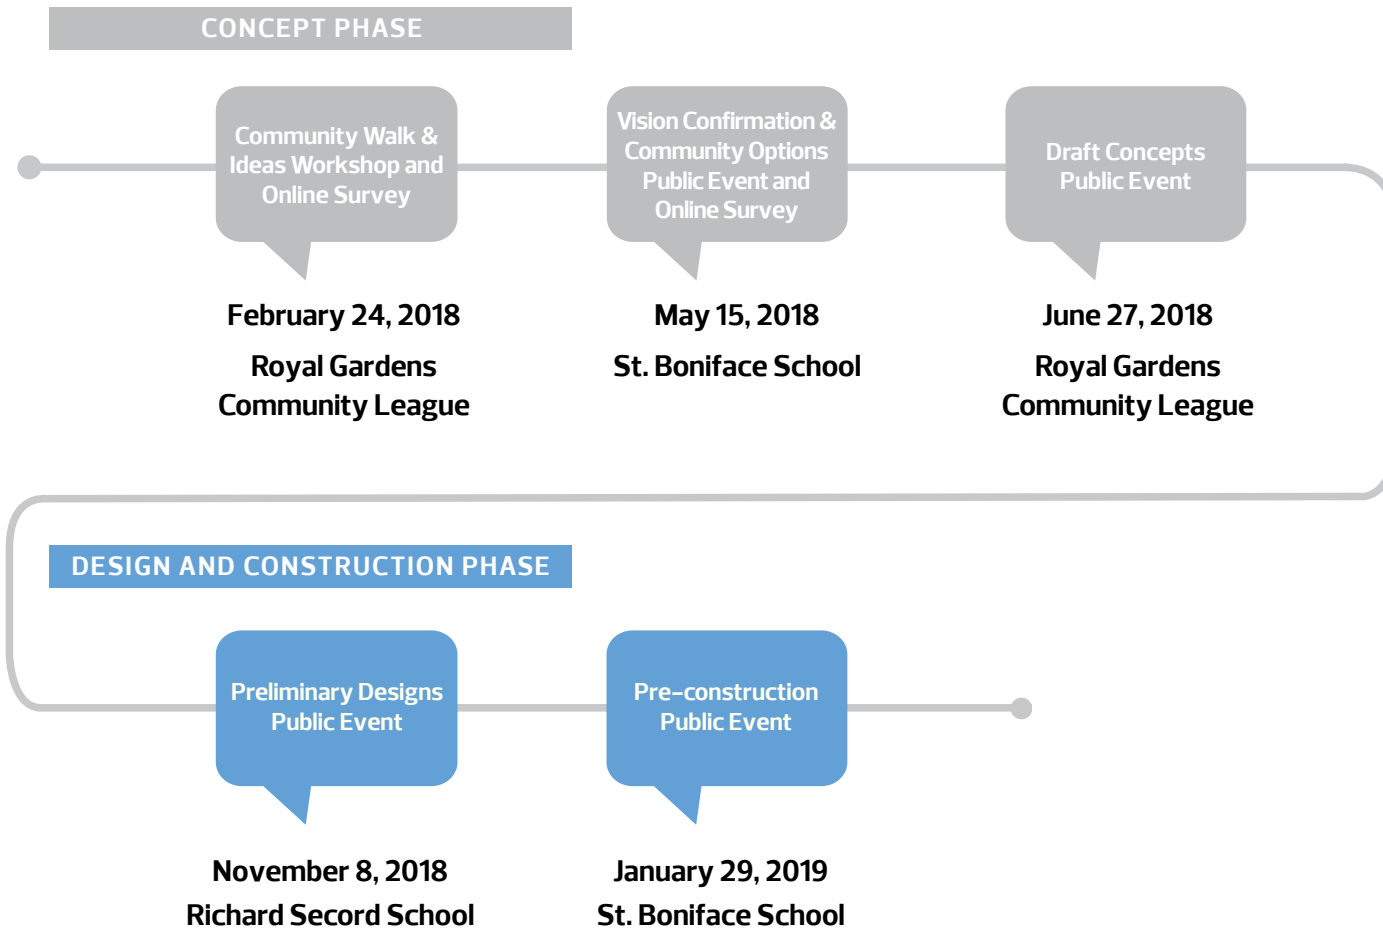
CONCEPT PHASE

Community Walk & Ideas Workshop and Online Survey

February 24, 2018

Royal Gardens Community League

Vision Confirmation & Community Options Public Event and Online Survey

May 15, 2018

St. Boniface School

Draft Concepts Public Event

June 27, 2018

Royal Gardens Community League

DESIGN AND CONSTRUCTION PHASE

Preliminary Designs Public Event

November 8, 2018

Richard Secord School

Pre-construction Public Event

January 29, 2019

St. Boniface School